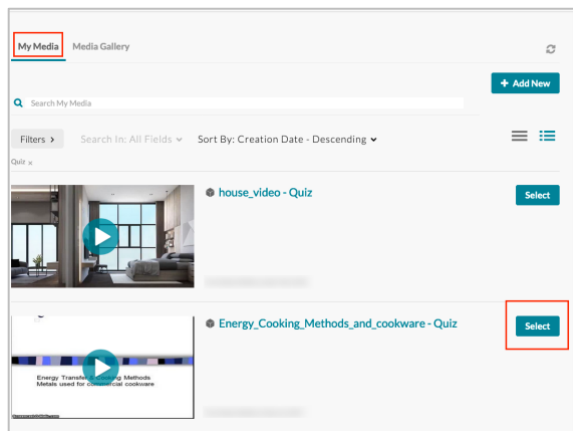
My Media

Media Gallery

+ Add New

Search My Media

Filters >

Search In: All Fields

Sort By: Creation Date - Descending

Quiz ×

house_video - Quiz

Select

Energy_Cooking_Methods_and_cookware - Quiz

Select

Energy Transfer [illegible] Methods
Metals used for commercial cookware